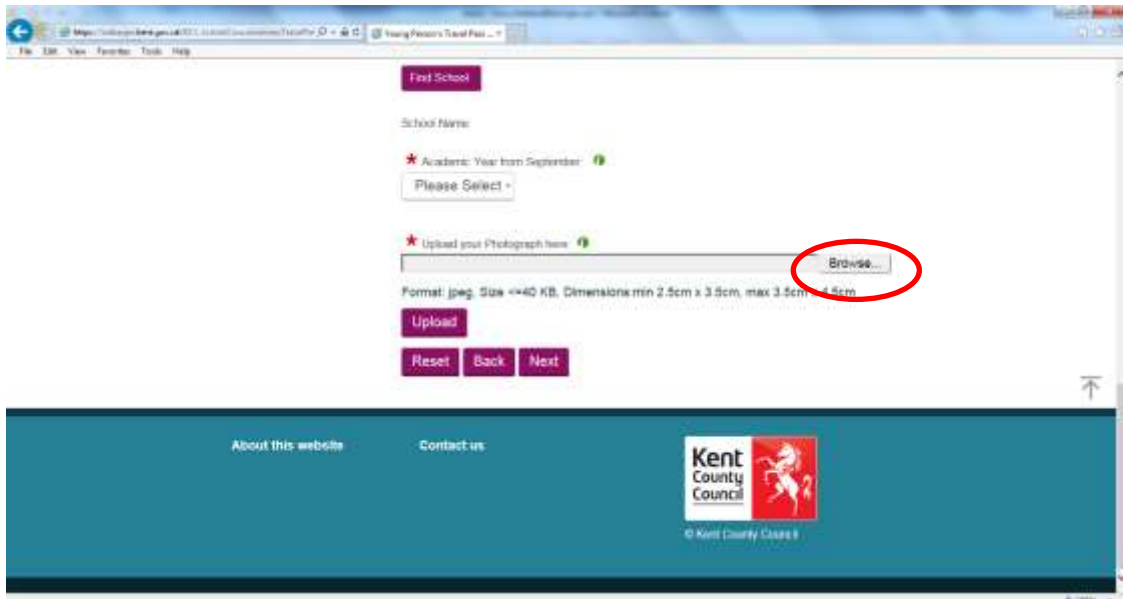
https://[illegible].kent.gov.uk/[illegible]
Young Person's Travel Pass ...
File Edit View Favorites Tools Help

Find School

School Name

★ Academic Year from September

Please Select

★ Upload your Photograph here

Browse...

Format: jpeg, Size <=40 KB, Dimensions min 2.5cm x 3.5cm, max 3.5cm x 4.5cm

Upload

Reset Back Next

About this website

Contact us

Kent County Council

© Kent County Council